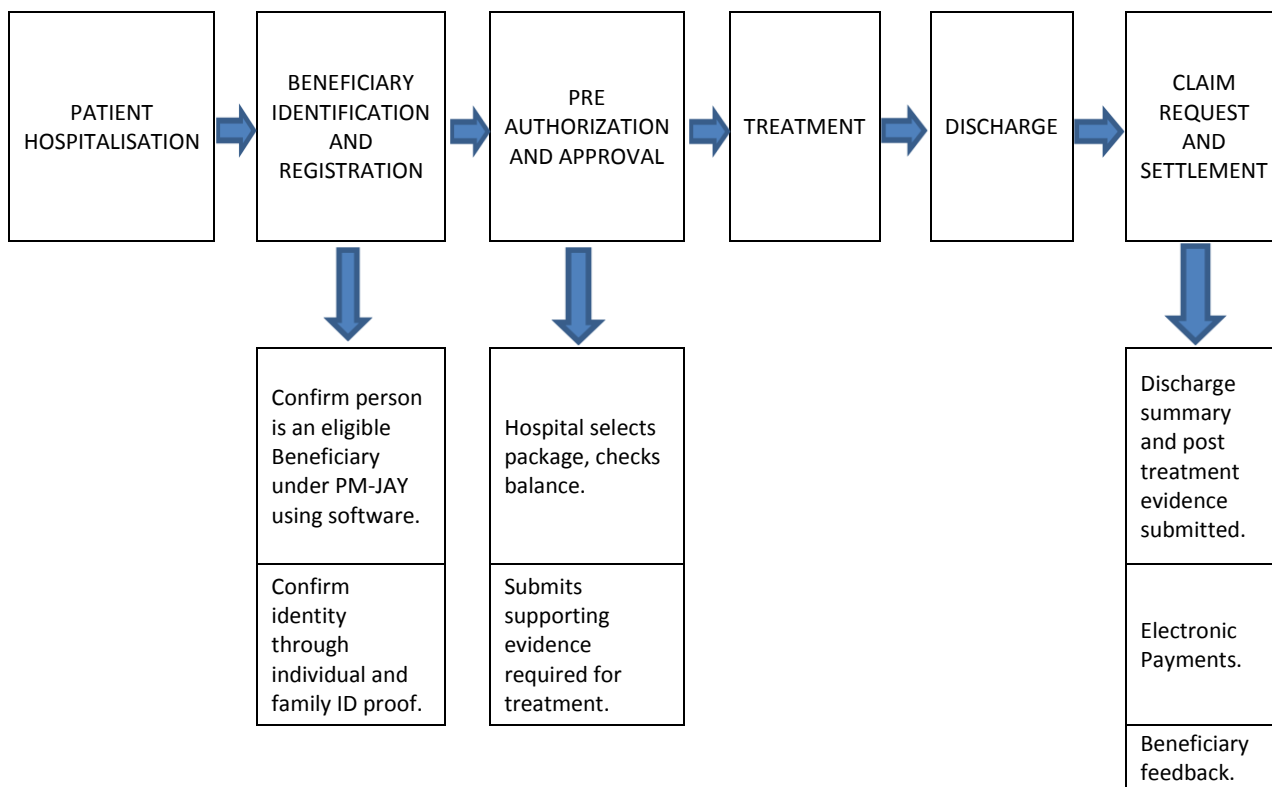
PATIENT HOSPITALISATION

BENEFICIARY IDENTIFICATION AND REGISTRATION

PRE AUTHORIZATION AND APPROVAL

TREATMENT

DISCHARGE

CLAIM REQUEST AND SETTLEMENT

Confirm person is an eligible Beneficiary under PM-JAY using software.

Confirm identity through individual and family ID proof.

Hospital selects package, checks balance.

Submits supporting evidence required for treatment.

Discharge summary and post treatment evidence submitted.

Electronic Payments.

Beneficiary feedback.